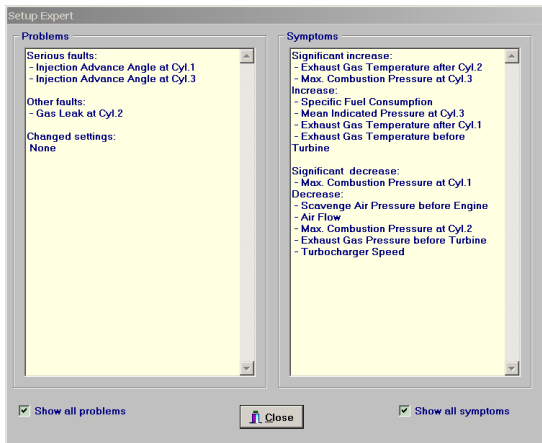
Setup Expert

Problems

Serious faults:
- Injection Advance Angle at Cyl.1
- Injection Advance Angle at Cyl.3

Other faults:
- Gas Leak at Cyl.2

Changed settings:
None

Symptoms

Significant increase:
- Exhaust Gas Temperature after Cyl.2
- Max. Combustion Pressure at Cyl.3
Increase:
- Specific Fuel Consumption
- Mean Indicated Pressure at Cyl.3
- Exhaust Gas Temperature after Cyl.1
- Exhaust Gas Temperature before Turbine

Significant decrease:
- Max. Combustion Pressure at Cyl.1
Decrease:
- Scavenge Air Pressure before Engine
- Air Flow
- Max. Combustion Pressure at Cyl.2
- Exhaust Gas Pressure before Turbine
- Turbocharger Speed

Show all problems

Close

Show all symptoms